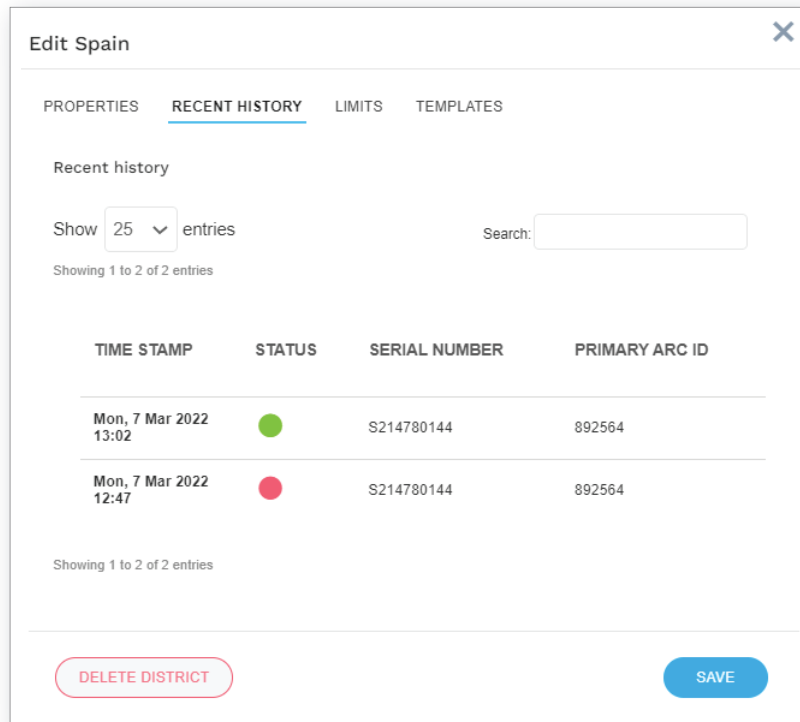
Edit Spain

PROPERTIES RECENT HISTORY LIMITS TEMPLATES

Recent history

Show 25 entries

Search:

Showing 1 to 2 of 2 entries

| TIME STAMP | STATUS | SERIAL NUMBER | PRIMARY ARC ID |
|---|---|---|---|
| Mon, 7 Mar 2022 13:02 | | S214780144 | 892564 |
| Mon, 7 Mar 2022 12:47 | | S214780144 | 892564 |

Showing 1 to 2 of 2 entries

DELETE DISTRICT

SAVE